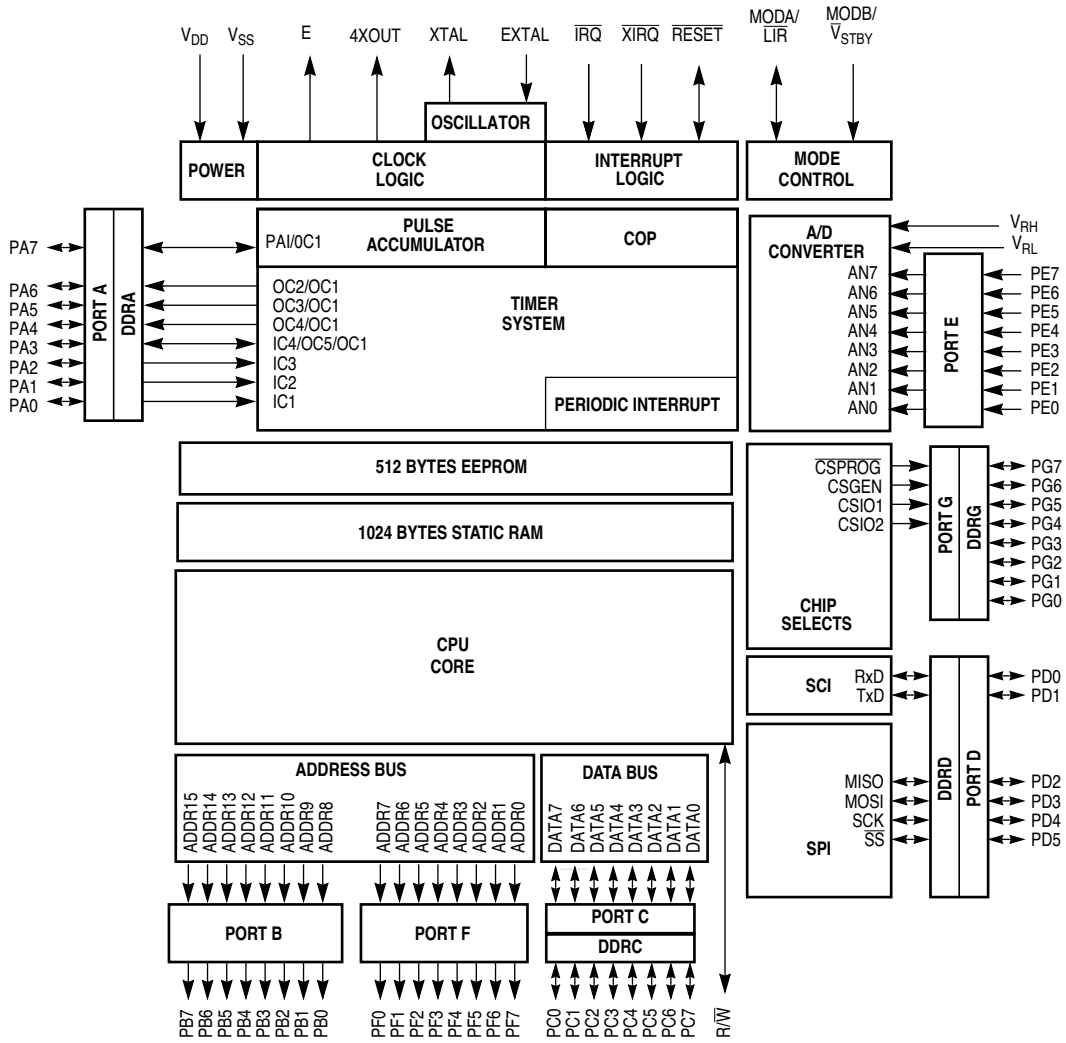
$V_{DD}$ $V_{SS}$ E 4XOUT XTAL EXTAL $\overline{IRQ}$ $\overline{XIRQ}$ $\overline{RESET}$ MODA/ $\overline{LIR}$ MODB/ $\overline{V_{STBY}}$

OSCILLATOR

POWER

CLOCK LOGIC

INTERRUPT LOGIC

MODE CONTROL

PA7
PA6
PA5
PA4
PA3
PA2
PA1
PA0

PORT A

DDRA

PAI/0C1

PULSE ACCUMULATOR

COP

OC2/OC1
OC3/OC1
OC4/OC1
IC4/OC5/OC1
IC3
IC2
IC1

TIMER SYSTEM

PERIODIC INTERRUPT

A/D CONVERTER

$V_{RH}$
$V_{RL}$

AN7
AN6
AN5
AN4
AN3
AN2
AN1
AN0

PORT E

PE7
PE6
PE5
PE4
PE3
PE2
PE1
PE0

512 BYTES EEPROM

1024 BYTES STATIC RAM

$\overline{CSPROG}$
CSGEN
CSIO1
CSIO2

PORT G

DDRG

PG7
PG6
PG5
PG4
PG3
PG2
PG1
PG0

CHIP SELECTS

CPU CORE

SCI

RxD
TxD

PD0
PD1

SPI

MISO
MOSI
SCK
$\overline{SS}$

DDRD

PORT D

PD2
PD3
PD4
PD5

ADDRESS BUS

ADDR15 ADDR14 ADDR13 ADDR12 ADDR11 ADDR10 ADDR9 ADDR8 ADDR7 ADDR6 ADDR5 ADDR4 ADDR3 ADDR2 ADDR1 ADDR0

DATA BUS

DATA7 DATA6 DATA5 DATA4 DATA3 DATA2 DATA1 DATA0

PORT B

PORT F

PORT C

DDRC

PB7 PB6 PB5 PB4 PB3 PB2 PB1 PB0 PF0 PF1 PF2 PF3 PF4 PF5 PF6 PF7 PC0 PC1 PC2 PC3 PC4 PC5 PC6 PC7 R/$\overline{W}$